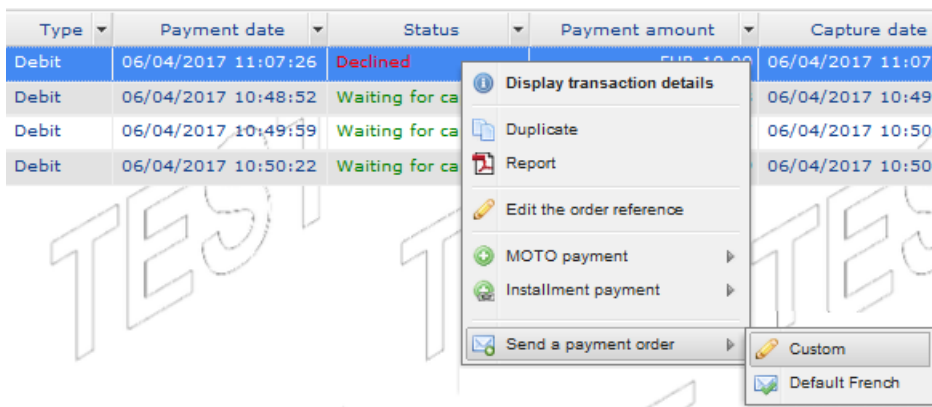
| Type | Payment date | Status | Payment amount | Capture date |
|---|---|---|---|---|
| Debit | 06/04/2017 11:07:26 | Declined | EUR 10.00 | 06/04/2017 11:07 |
| Debit | 06/04/2017 10:48:52 | Waiting for ca | | 06/04/2017 10:49 |
| Debit | 06/04/2017 10:49:59 | Waiting for ca | | 06/04/2017 10:50 |
| Debit | 06/04/2017 10:50:22 | Waiting for ca | | 06/04/2017 10:50 |

Display transaction details
Duplicate
Report
Edit the order reference
MOTO payment
Installment payment
Send a payment order

Custom
Default French

TEST TEST TEST